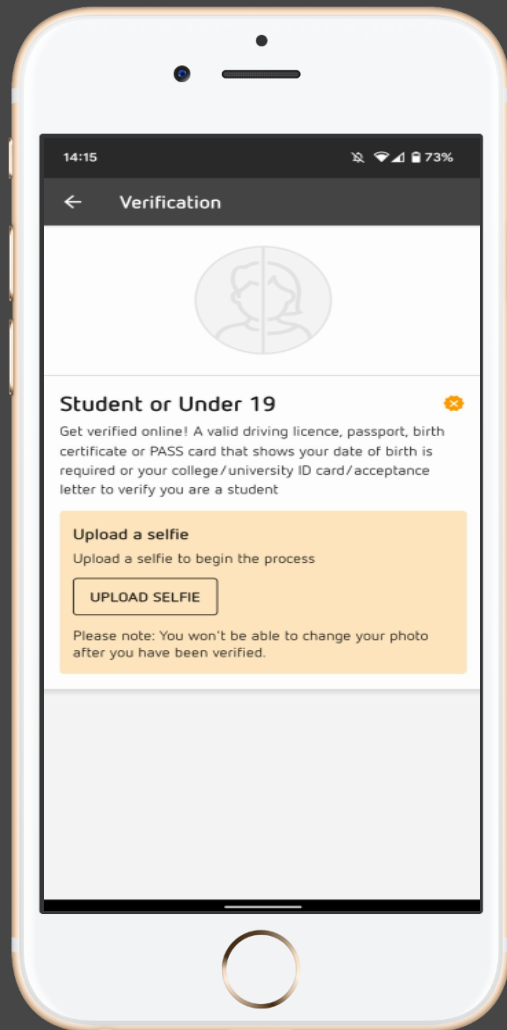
14:15

73%

Verification

Student or Under 19

Get verified online! A valid driving licence, passport, birth certificate or PASS card that shows your date of birth is required or your college/university ID card/acceptance letter to verify you are a student

Upload a selfie

Upload a selfie to begin the process

UPLOAD SELFIE

Please note: You won't be able to change your photo after you have been verified.